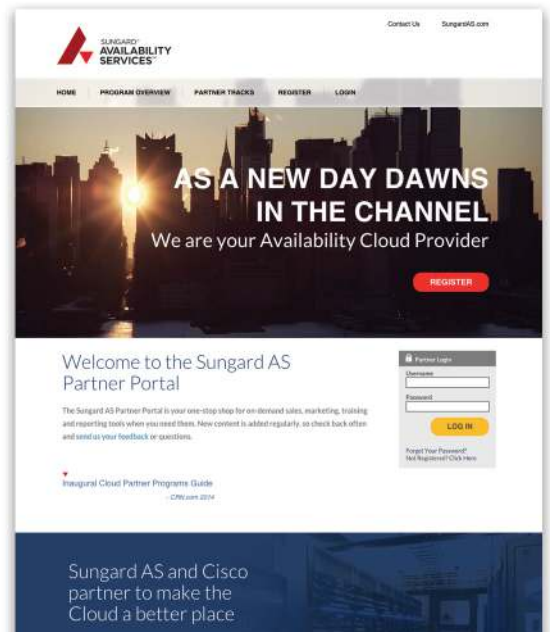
Contact Us SungardAS.com

SUNGARD® AVAILABILITY SERVICES™

HOME PROGRAM OVERVIEW PARTNER TRACKS REGISTER LOGIN

AS A NEW DAY DAWNS IN THE CHANNEL

We are your Availability Cloud Provider

REGISTER

Welcome to the Sungard AS Partner Portal

The Sungard AS Partner Portal is your one-stop shop for on-demand sales, marketing, training and reporting tools when you need them. New content is added regularly, so check back often and send us your feedback or questions.

Inaugural Cloud Partner Programs Guide

- CRN.com 2014

Partner Login

Username

Password

LOG IN

Forgot Your Password?
Not Registered? Click Here

Sungard AS and Cisco partner to make the Cloud a better place